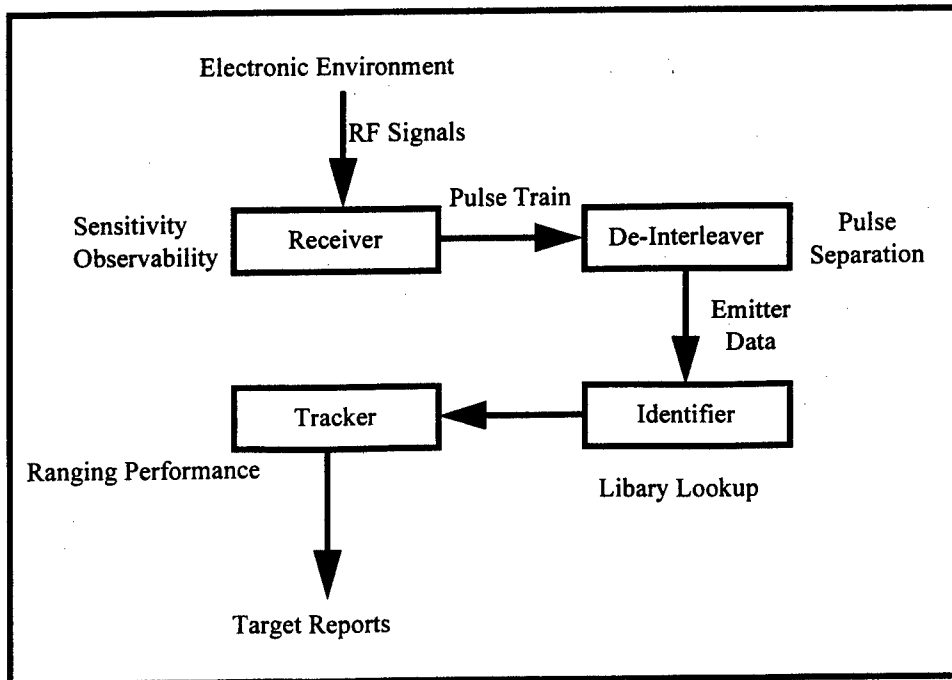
Electronic Environment

RF Signals

Pulse Train

Sensitivity
Observability

Receiver

De-Interleaver

Pulse
Separation

Emitter
Data

Tracker

Identifier

Ranging Performance

Libary Lookup

Target Reports